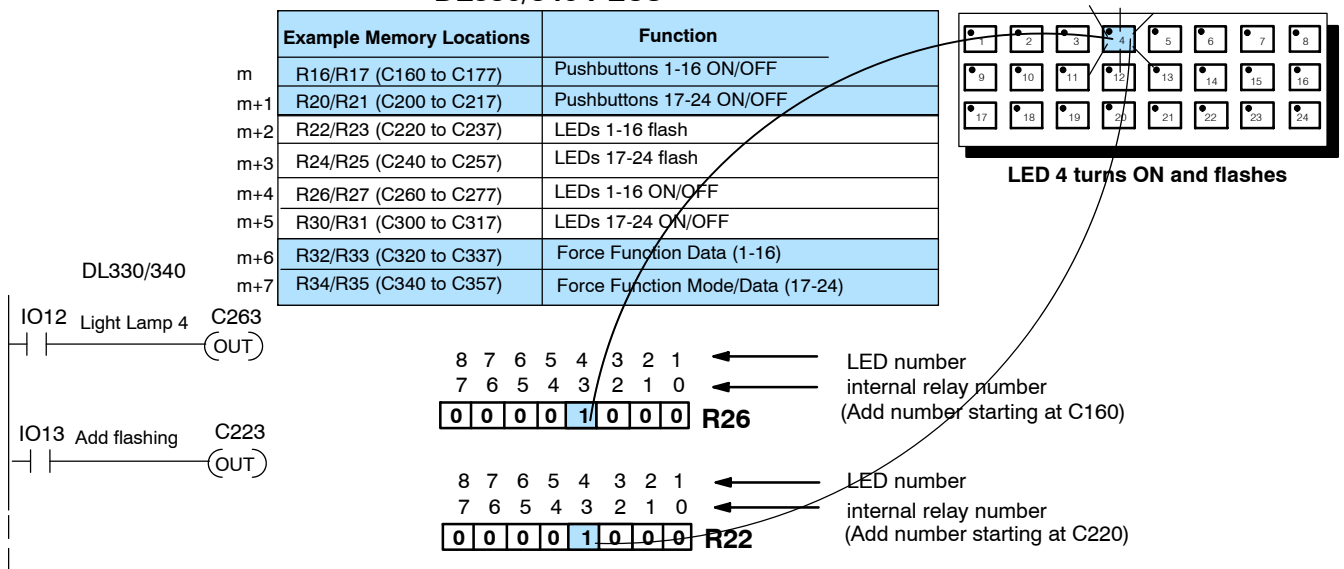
| | Example Memory Locations | Function |
|---|---|---|
| m | R16/R17 (C160 to C177) | Pushbuttons 1-16 ON/OFF |
| m+1 | R20/R21 (C200 to C217) | Pushbuttons 17-24 ON/OFF |
| m+2 | R22/R23 (C220 to C237) | LEDs 1-16 flash |
| m+3 | R24/R25 (C240 to C257) | LEDs 17-24 flash |
| m+4 | R26/R27 (C260 to C277) | LEDs 1-16 ON/OFF |
| m+5 | R30/R31 (C300 to C317) | LEDs 17-24 ON/OFF |
| m+6 | R32/R33 (C320 to C337) | Force Function Data (1-16) |
| m+7 | R34/R35 (C340 to C357) | Force Function Mode/Data (17-24) |

1 2 3 4 5 6 7 8
9 10 11 12 13 14 15 16
17 18 19 20 21 22 23 24

LED 4 turns ON and flashes

DL330/340

IO12 Light Lamp 4 C263 OUT

IO13 Add flashing C223 OUT

8 7 6 5 4 3 2 1 LED number
7 6 5 4 3 2 1 0 internal relay number (Add number starting at C160)
0 0 0 0 1 0 0 0 R26

8 7 6 5 4 3 2 1 LED number
7 6 5 4 3 2 1 0 internal relay number (Add number starting at C220)
0 0 0 0 1 0 0 0 R22